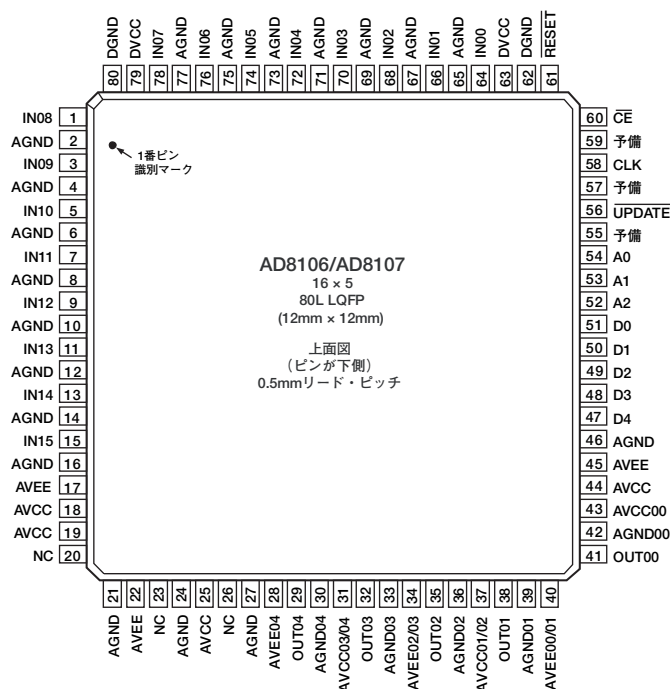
DGND 80
DVCC 79
IN07 78
AGND 77
IN06 76
AGND 75
IN05 74
AGND 73
IN04 72
AGND 71
IN03 70
AGND 69
IN02 68
AGND 67
IN01 66
AGND 65
IN00 64
DVCC 63
DGND 62
$\overline{RESET}$ 61

IN08 1
AGND 2
IN09 3
AGND 4
IN10 5
AGND 6
IN11 7
AGND 8
IN12 9
AGND 10
IN13 11
AGND 12
IN14 13
AGND 14
IN15 15
AGND 16
AVEE 17
AVCC 18
AVCC 19
NC 20

1番ピン
識別マーク

AD8106/AD8107
16 × 5
80L LQFP
(12mm × 12mm)

上面図
(ピンが下側)
0.5mmリード・ピッチ

60 $\overline{CE}$
59 予備
58 CLK
57 予備
56 $\overline{UPDATE}$
55 予備
54 A0
53 A1
52 A2
51 D0
50 D1
49 D2
48 D3
47 D4
46 AGND
45 AVEE
44 AVCC
43 AVCC00
42 AGND00
41 OUT00

21 AGND
22 AVEE
23 NC
24 AGND
25 AVCC
26 NC
27 AGND
28 AVEE04
29 OUT04
30 AGND04
31 AVCC03/04
32 OUT03
33 AGND03
34 AVEE02/03
35 OUT02
36 AGND02
37 AVCC01/02
38 OUT01
39 AGND01
40 AVEE00/01